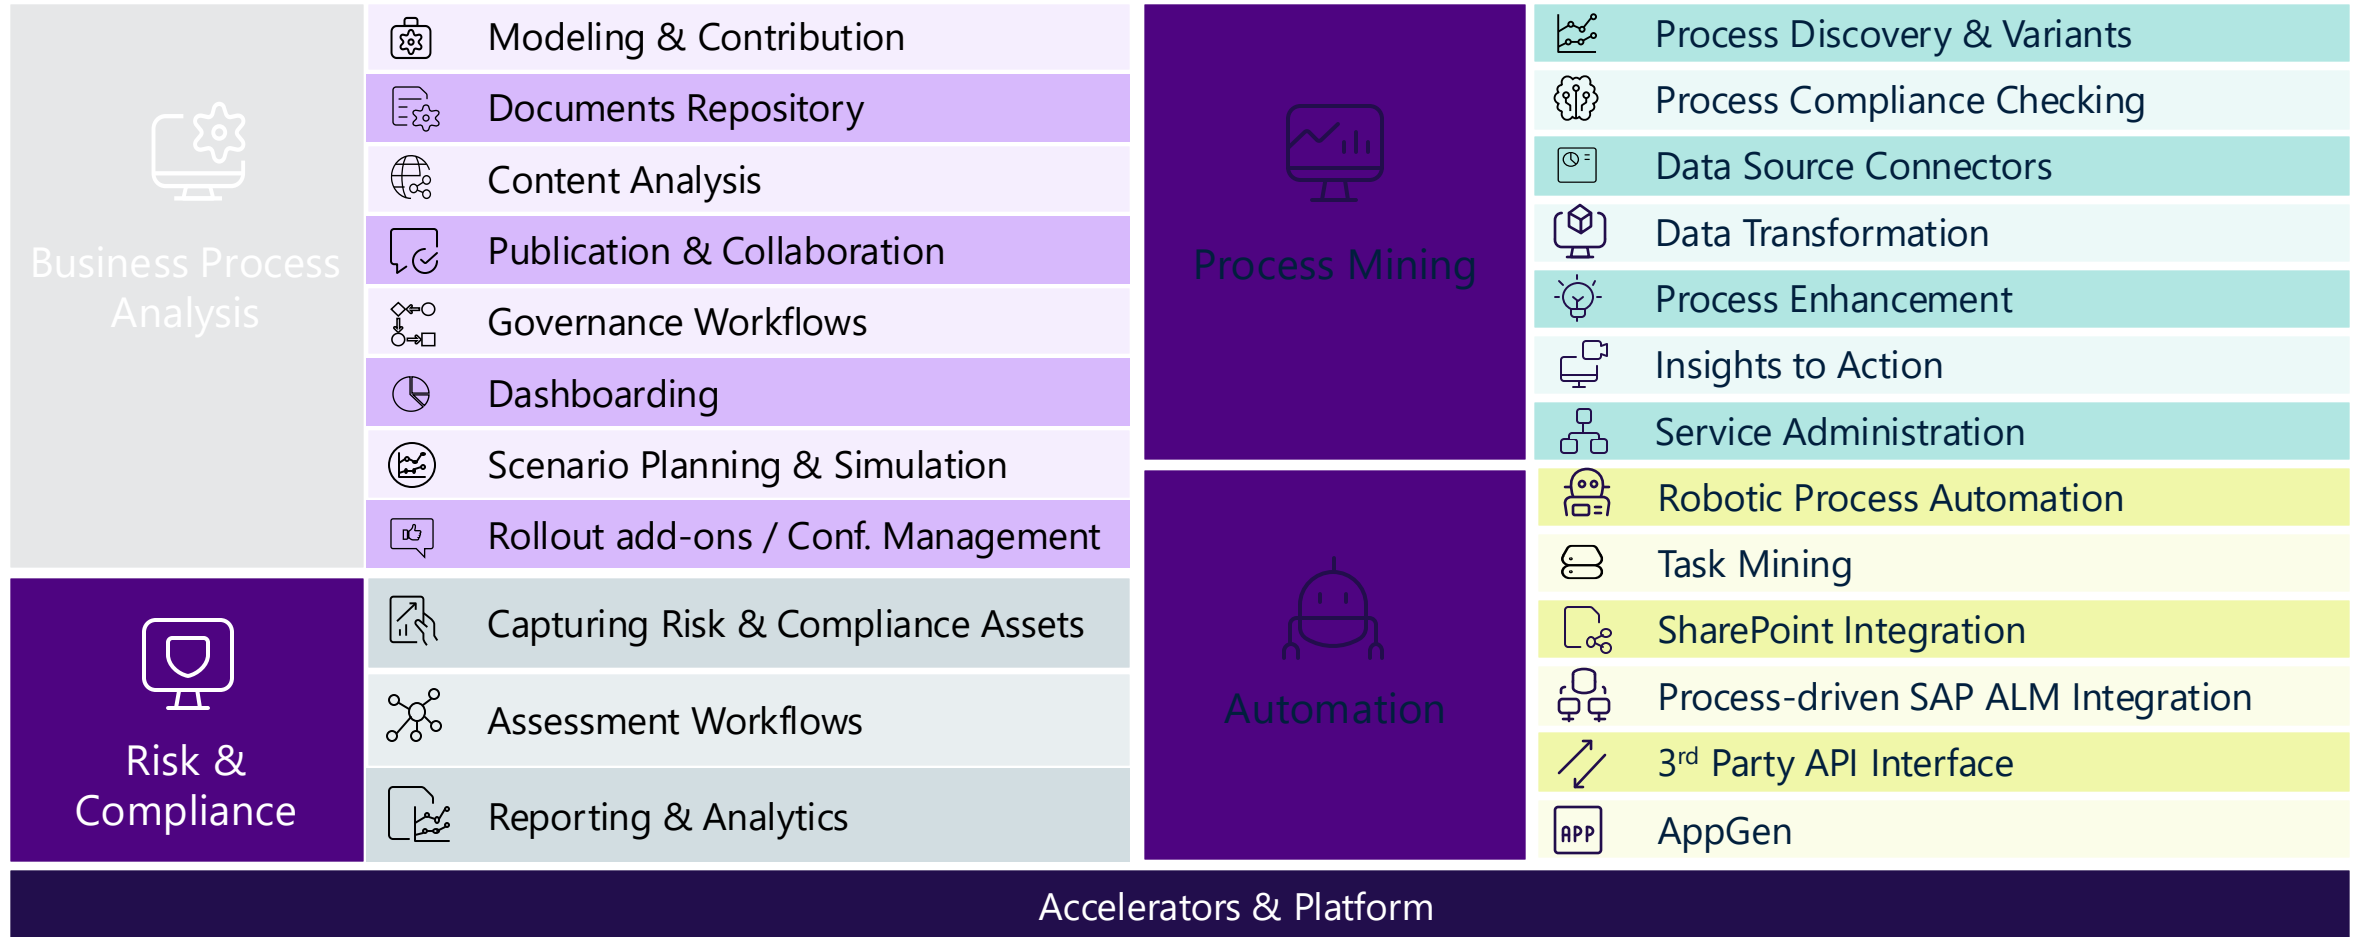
Business Process Analysis

Modeling & Contribution

Documents Repository

Content Analysis

Publication & Collaboration

Governance Workflows

Dashboarding

Scenario Planning & Simulation

Rollout add-ons / Conf. Management

Risk & Compliance

Capturing Risk & Compliance Assets

Assessment Workflows

Reporting & Analytics

Process Mining

Process Discovery & Variants

Process Compliance Checking

Data Source Connectors

Data Transformation

Process Enhancement

Insights to Action

Service Administration

Automation

Robotic Process Automation

Task Mining

SharePoint Integration

Process-driven SAP ALM Integration

3$^{rd}$ Party API Interface

APP

AppGen

Accelerators & Platform